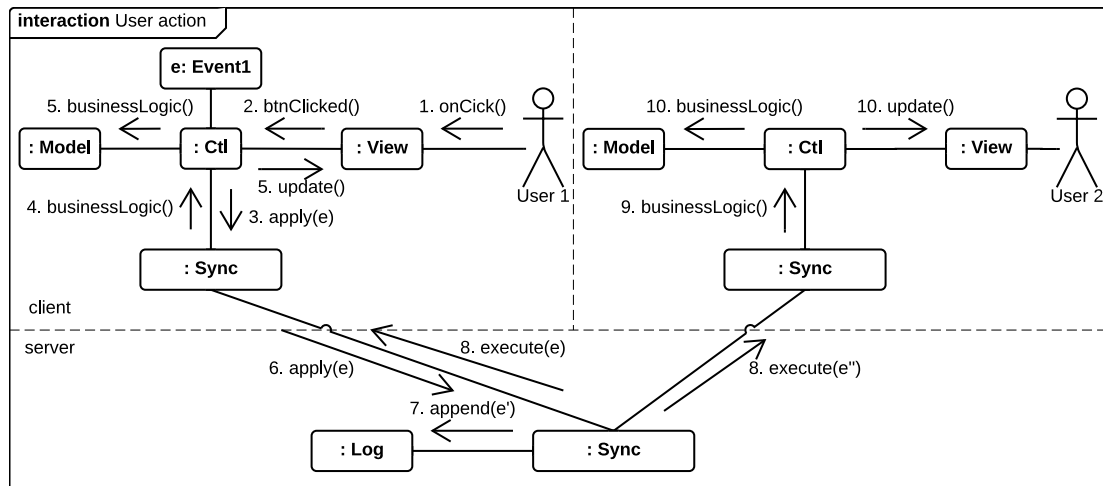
interaction User action

e: Event1

5. businessLogic()

2. btnClicked()

1. onCick()

: Model

: Ctl

: View

5. update()

User 1

4. businessLogic()

3. apply(e)

: Sync

10. businessLogic()

10. update()

: Model

: Ctl

: View

User 2

9. businessLogic()

: Sync

client

server

8. execute(e)

6. apply(e)

8. execute(e'')

7. append(e')

: Log

: Sync